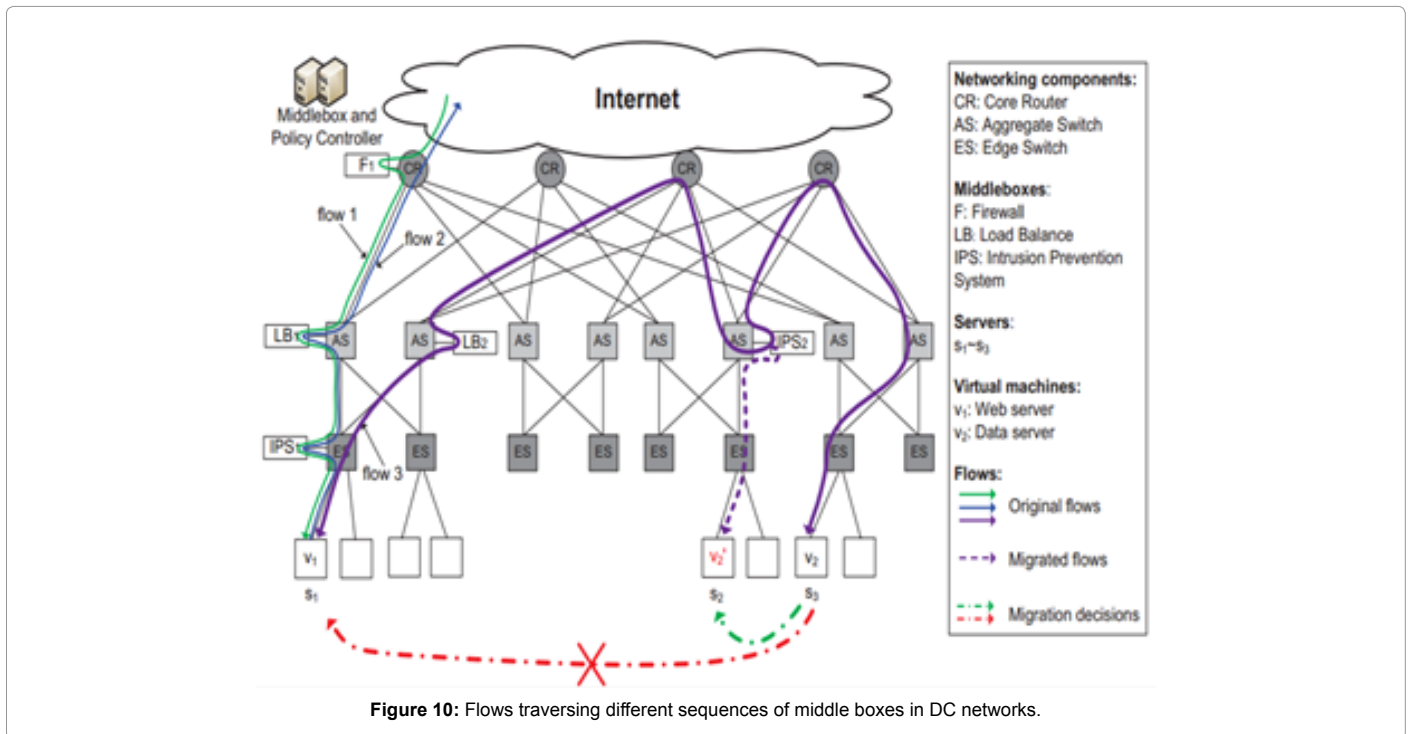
Internet

Middlebox and Policy Controller

F1

CR

CR

CR

CR

flow 1

flow 2

LB1

AS

AS

LB2

AS

AS

AS

AS

IPS2

AS

AS

IPS1

ES

ES

flow 3

ES

ES

ES

ES

ES

ES

$v_1$

$s_1$

$v_2'$

$s_2$

$v_2$

$s_3$

Networking components:
CR: Core Router
AS: Aggregate Switch
ES: Edge Switch

Middleboxes:
F: Firewall
LB: Load Balance
IPS: Intrusion Prevention System

Servers:
$s_1$~$s_3$

Virtual machines:
$v_1$: Web server
$v_2$: Data server

Flows:
Original flows
Migrated flows
Migration decisions

Figure 10: Flows traversing different sequences of middle boxes in DC networks.